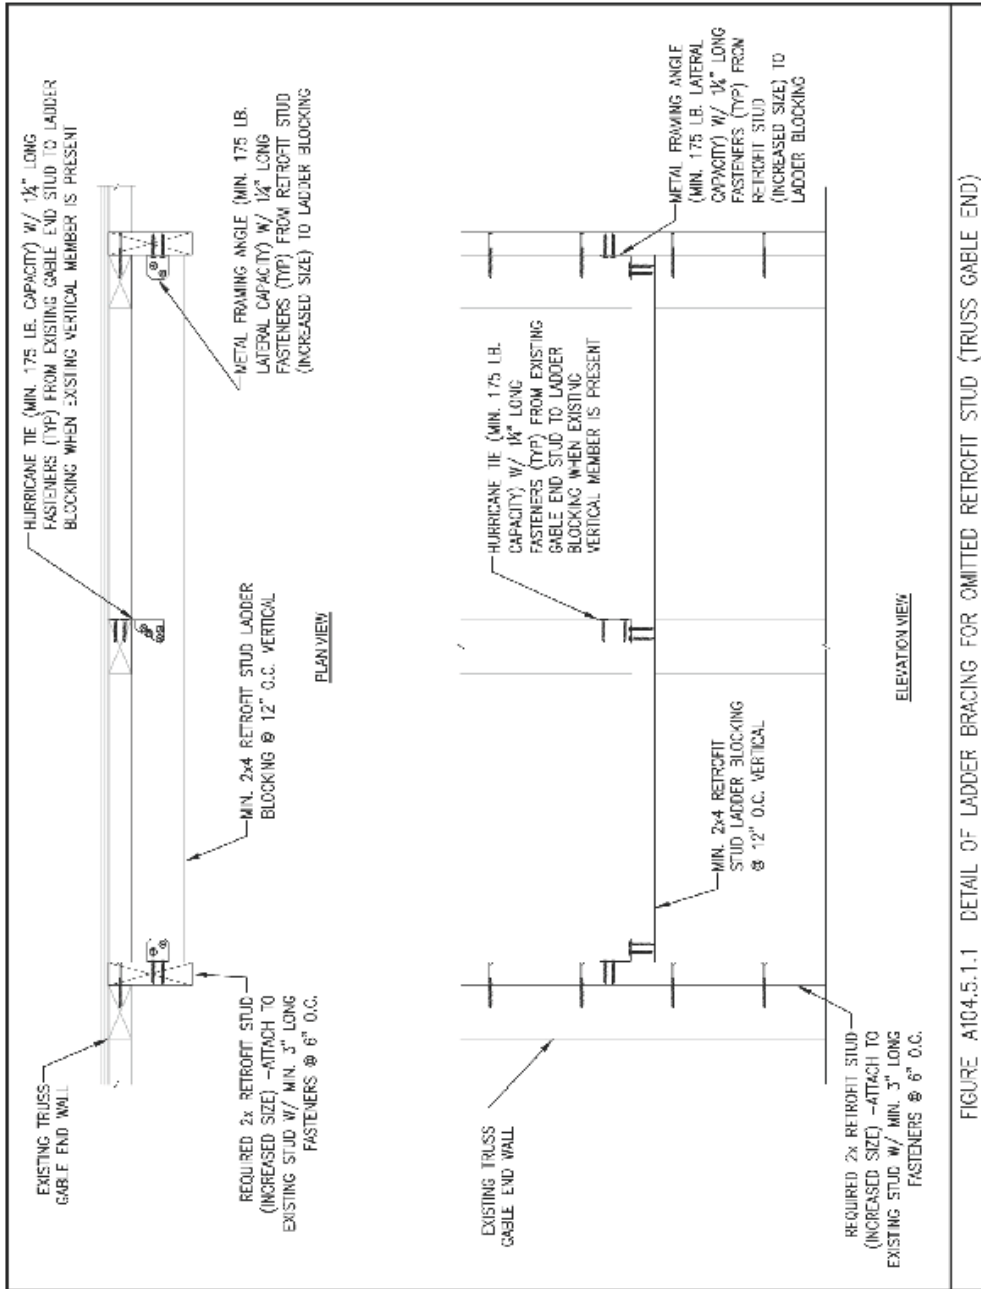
EXISTING TRUSS GABLE END WALL

REQUIRED 2x RETROFIT STUD (INCREASED SIZE) –ATTACH TO EXISTING STUD W/ MIN. 3" LONG FASTENERS @ 6" O.C.

MIN. 2x4 RETROFIT STUD LADDER BLOCKING @ 12" O.C. VERTICAL

HURRICANE TIE (MIN. 175 LB. CAPACITY) W/ $1\frac{1}{4}$" LONG FASTENERS (TYP) FROM EXISTING GABLE END STUD TO LADDER BLOCKING WHEN EXISTING VERTICAL MEMBER IS PRESENT

METAL FRAMING ANGLE (MIN. 175 LB. LATERAL CAPACITY) W/ $1\frac{1}{4}$" LONG FASTENERS (TYP) FROM RETROFIT STUD (INCREASED SIZE) TO LADDER BLOCKING

PLAN VIEW

EXISTING TRUSS GABLE END WALL

REQUIRED 2x RETROFIT STUD (INCREASED SIZE) –ATTACH TO EXISTING STUD W/ MIN. 3" LONG FASTENERS @ 6" O.C.

MIN. 2x4 RETROFIT STUD LADDER BLOCKING @ 12" O.C. VERTICAL

HURRICANE TIE (MIN. 175 LB. CAPACITY) W/ $1\frac{1}{4}$" LONG FASTENERS (TYP) FROM EXISTING GABLE END STUD TO LADDER BLOCKING WHEN EXISTING VERTICAL MEMBER IS PRESENT

METAL FRAMING ANGLE (MIN. 175 LB. LATERAL CAPACITY) W/ $1\frac{1}{4}$" LONG FASTENERS (TYP) FROM RETROFIT STUD (INCREASED SIZE) TO LADDER BLOCKING

ELEVATION VIEW

FIGURE A104.5.1.1 DETAIL OF LADDER BRACING FOR OMITTED RETROFIT STUD (TRUSS GABLE END)